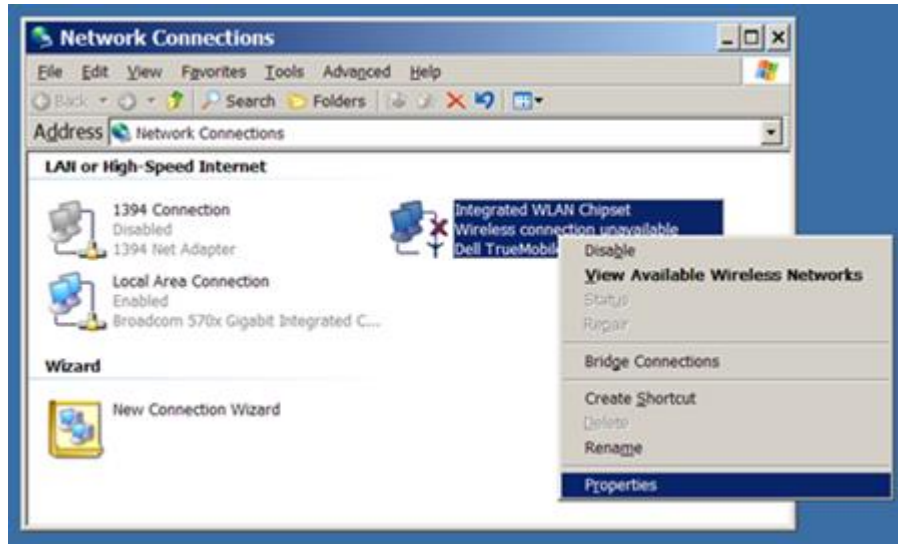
Network Connections

File Edit View Favorites Tools Advanced Help

Back Search Folders

Address Network Connections

LAN or High-Speed Internet

1394 Connection
Disabled
1394 Net Adapter

Integrated WLAN Chipset
Wireless connection unavailable
Dell TrueMobile

Local Area Connection
Enabled
Broadcom 570x Gigabit Integrated C...

Wizard

New Connection Wizard

Disable
View Available Wireless Networks
Status
Repair
Bridge Connections
Create Shortcut
Delete
Rename
Properties